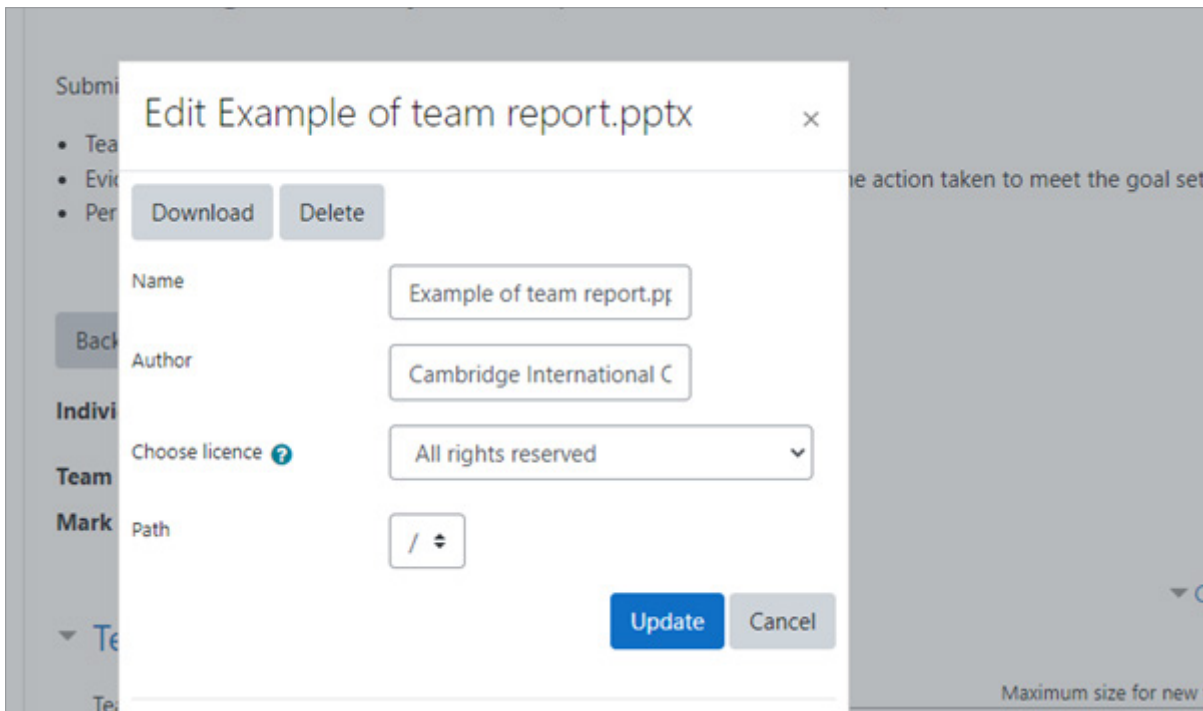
Submi

- Tea
- Evic
- Per

ne action taken to meet the goal set

Back

Indivi

Team

Mark

Te

Te

Maximum size for new

Edit Example of team report.pptx

×

Download

Delete

Name

Example of team report.pp

Author

Cambridge International C

Choose licence

All rights reserved

Path

/

Update

Cancel